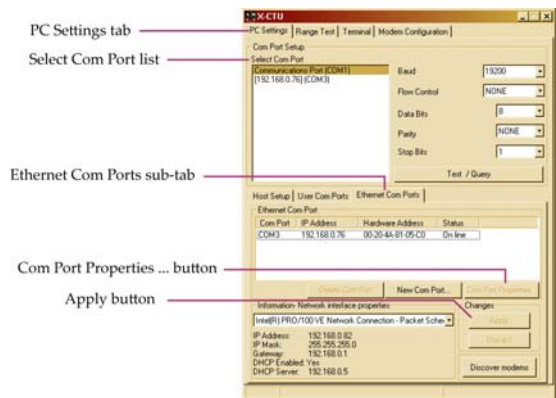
PC Settings tab

Select Com Port list

Ethernet Com Ports sub-tab

Com Port Properties ... button

Apply button

X-CTU

PC Settings | Range Test | Terminal | Modem Configuration

Com Port Setup

Select Com Port

Communications Port (COM1)
[192.168.0.76] (COM3)

Baud 19200

Flow Control NONE

Data Bits 8

Parity NONE

Stop Bits 1

Test / Query

Host Setup | User Com Ports | Ethernet Com Ports

Ethernet Com Port

| Com Port | IP Address | Hardware Address | Status |
|---|---|---|---|
| COM3 | 192.168.0.76 | 00-20-4A-B1-05-C0 | On line |

Delete Com Port | New Com Port... | Com Port Properties

Information- Network interface properties

Intel(R) PRO/100 VE Network Connection - Packet Sche

IP Address: 192.168.0.82
IP Mask: 255.255.255.0
Gateway: 192.168.0.1
DHCP Enabled: Yes
DHCP Server: 192.168.0.5

Changes

Apply

Discard

Discover modems